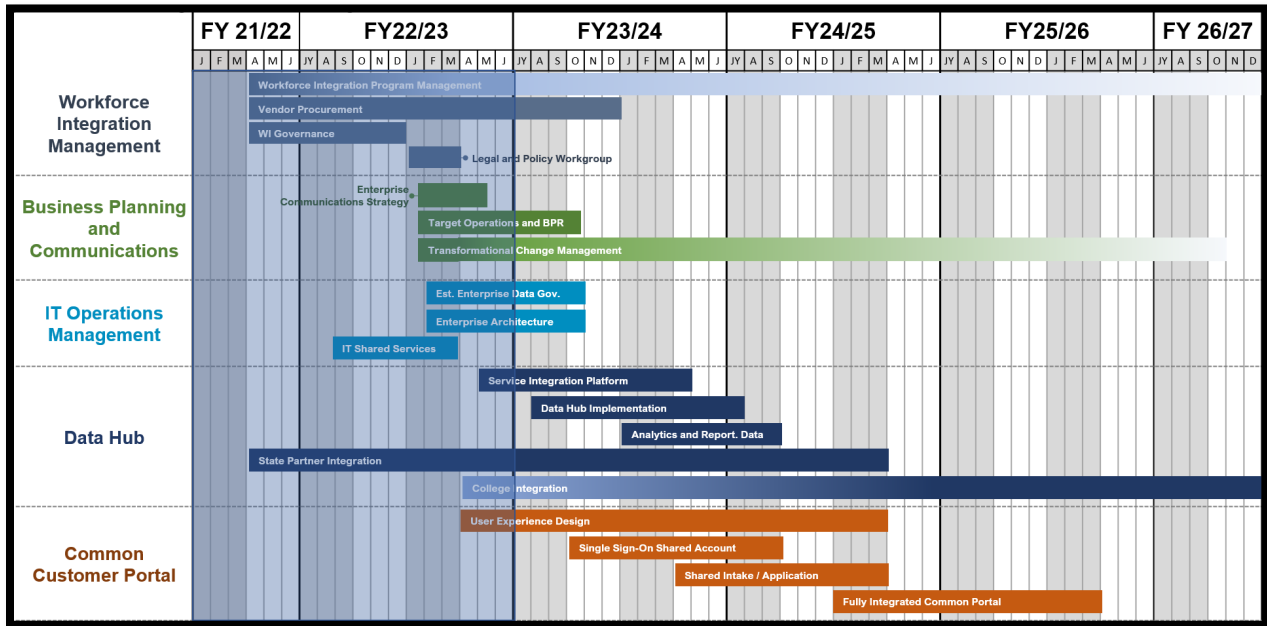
| | FY 21/22 | FY22/23 | FY23/24 | FY24/25 | FY25/26 | FY 26/27 |
|---|---|---|---|---|---|---|
| | J F M A M J | JY A S O N D J F M A M J | JY A S O N D J F M A M J | JY A S O N D J F M A M J | JY A S O N D J F M A M J | JY A S O N D |

Workforce Integration Management

Workforce Integration Program Management

Vendor Procurement

WI Governance

Legal and Policy Workgroup

Business Planning and Communications

Enterprise Communications Strategy

Target Operations and BPR

Transformational Change Management

IT Operations Management

Est. Enterprise Data Gov.

Enterprise Architecture

IT Shared Services

Data Hub

Service Integration Platform

Data Hub Implementation

Analytics and Report. Data

State Partner Integration

College Integration

Common Customer Portal

User Experience Design

Single Sign-On Shared Account

Shared Intake / Application

Fully Integrated Common Portal